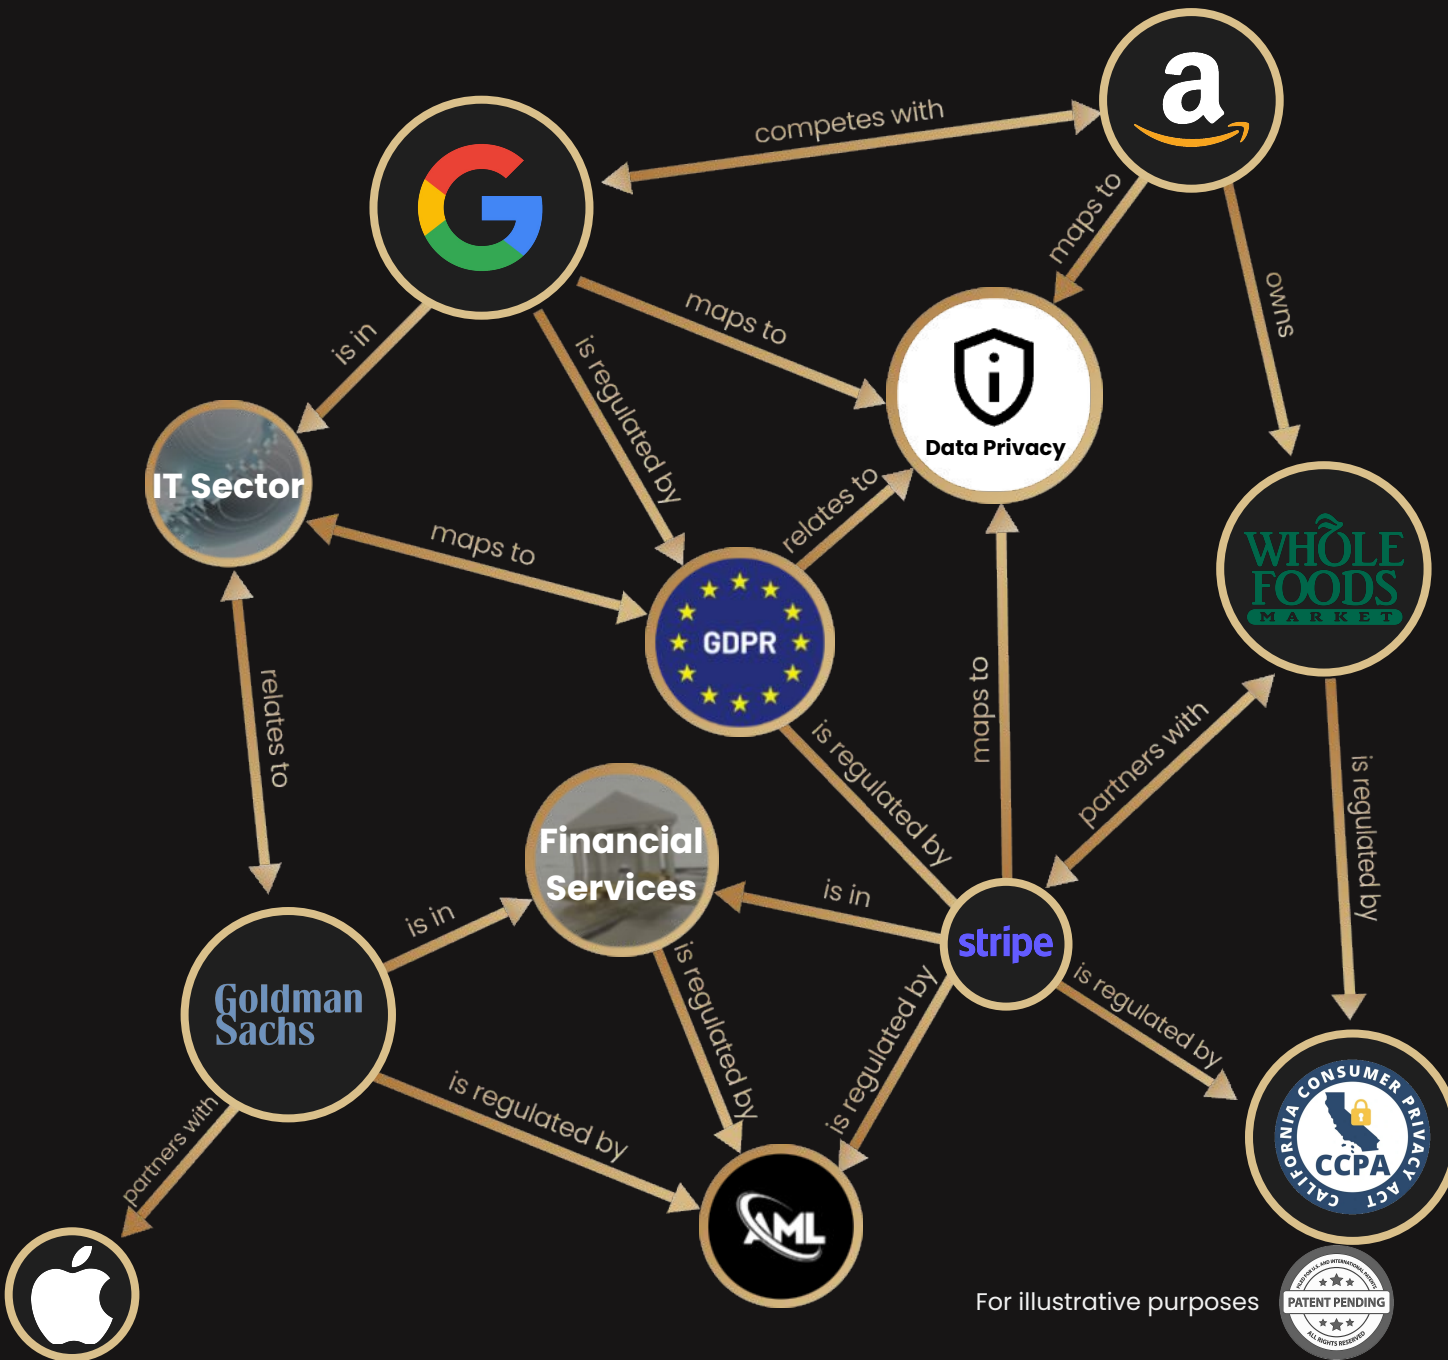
competes with

a

G

maps to

owns

maps to

Data Privacy

is in

is regulated by

IT Sector

relates to

maps to

WHOLE FOODS MARKET

GDPR

relates to

maps to

partners with

is regulated by

is regulated by

Financial Services

is in

is in

stripe

Goldman Sachs

is regulated by

is regulated by

is regulated by

is regulated by

partners with

CONSUMER PRIVACY ACT CALIFORNIA CCPA

AML

For illustrative purposes

PATENT PENDING